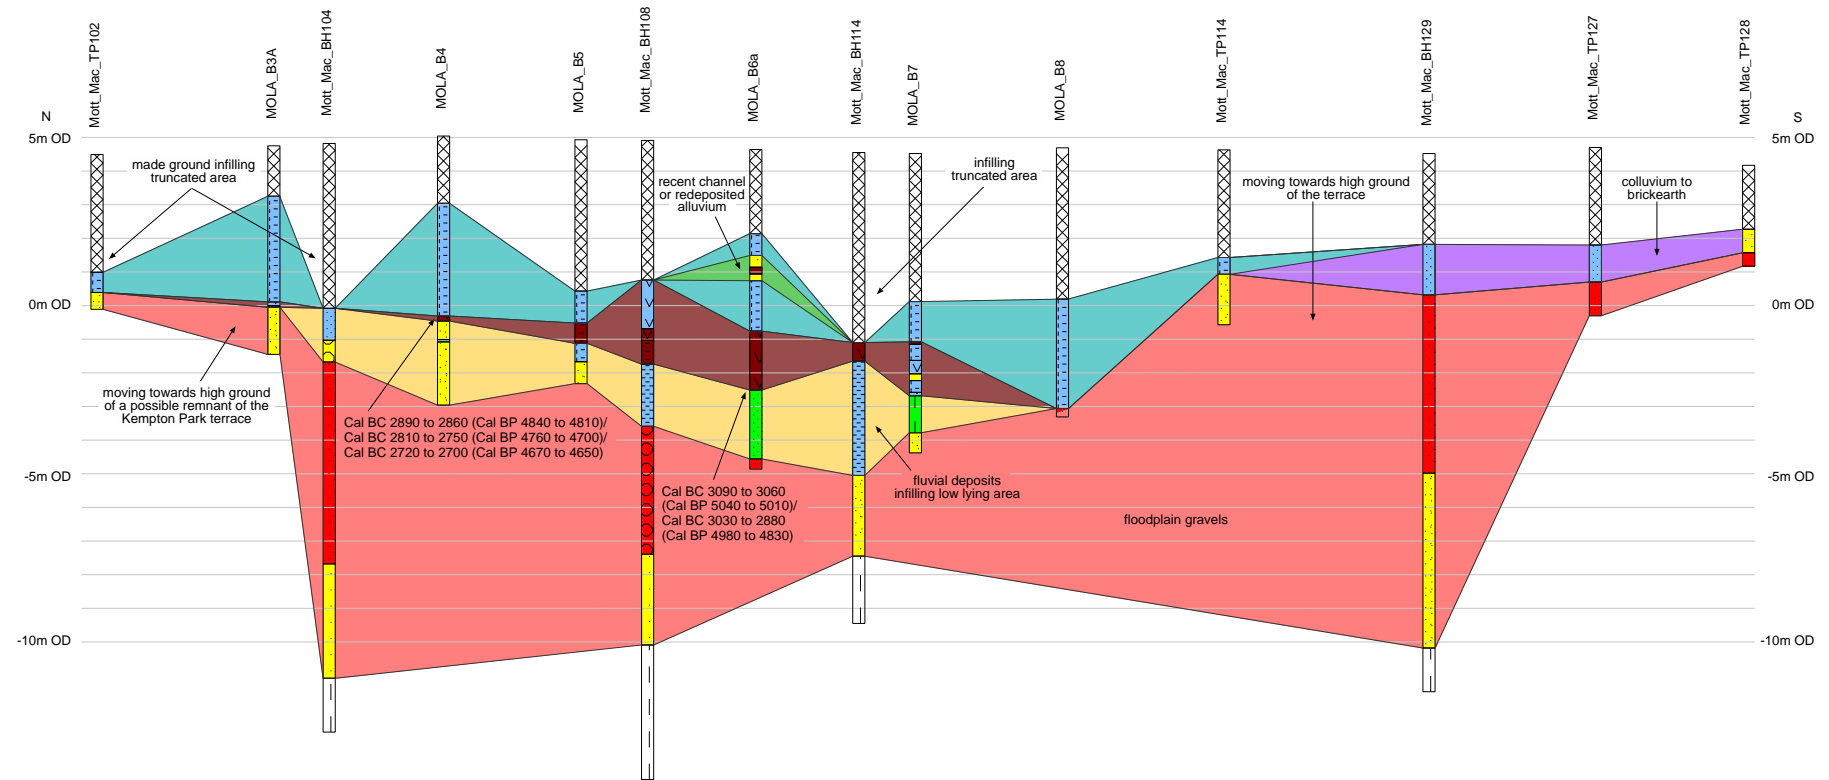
Mott_Mac_TP102
MOLA_B3A
Mott_Mac_BH104
MOLA_B4
MOLA_B5
Mott_Mac_BH108
MOLA_B6a
Mott_Mac_BH114
MOLA_B7
MOLA_B8
Mott_Mac_TP114
Mott_Mac_BH129
Mott_Mac_TP127
Mott_Mac_TP128

N
S
5m OD
0m OD
-5m OD
-10m OD

made ground infilling truncated area

recent channel or redeposited alluvium

infilling truncated area

moving towards high ground of the terrace

colluvium to brickearth

moving towards high ground of a possible remnant of the Kempton Park terrace

Cal BC 2890 to 2860 (Cal BP 4840 to 4810)/
Cal BC 2810 to 2750 (Cal BP 4760 to 4700)/
Cal BC 2720 to 2700 (Cal BP 4670 to 4650)

Cal BC 3090 to 3060
(Cal BP 5040 to 5010)/
Cal BC 3030 to 2880
(Cal BP 4980 to 4830)

fluvial deposits infilling low lying area

floodplain gravels